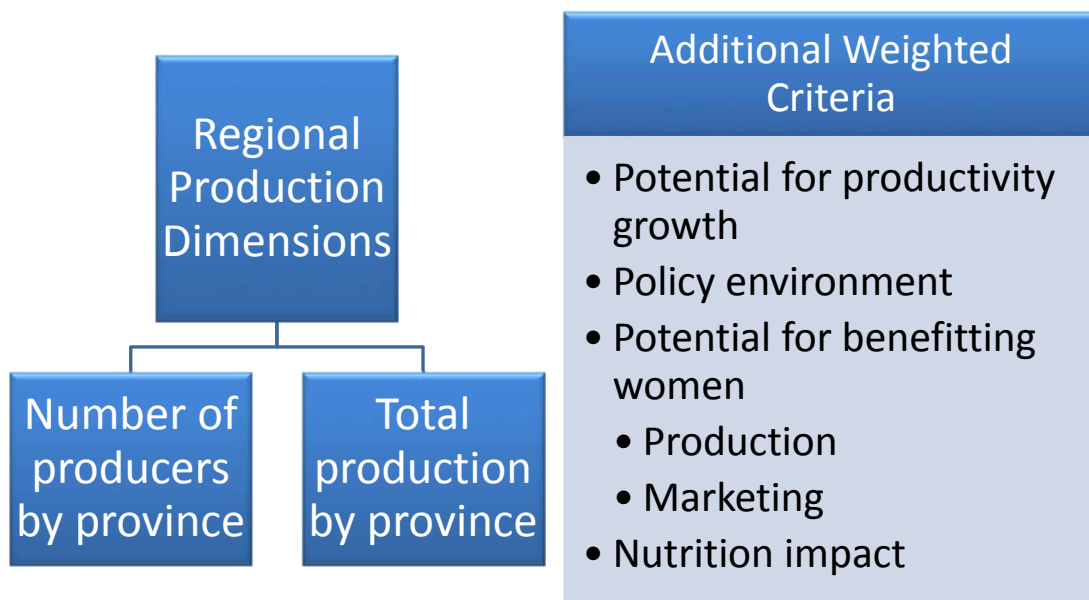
Regional Production Dimensions

Number of producers by province

Total production by province

Additional Weighted Criteria

- Potential for productivity growth
- Policy environment
- Potential for benefitting women
  - Production
  - Marketing
- Nutrition impact